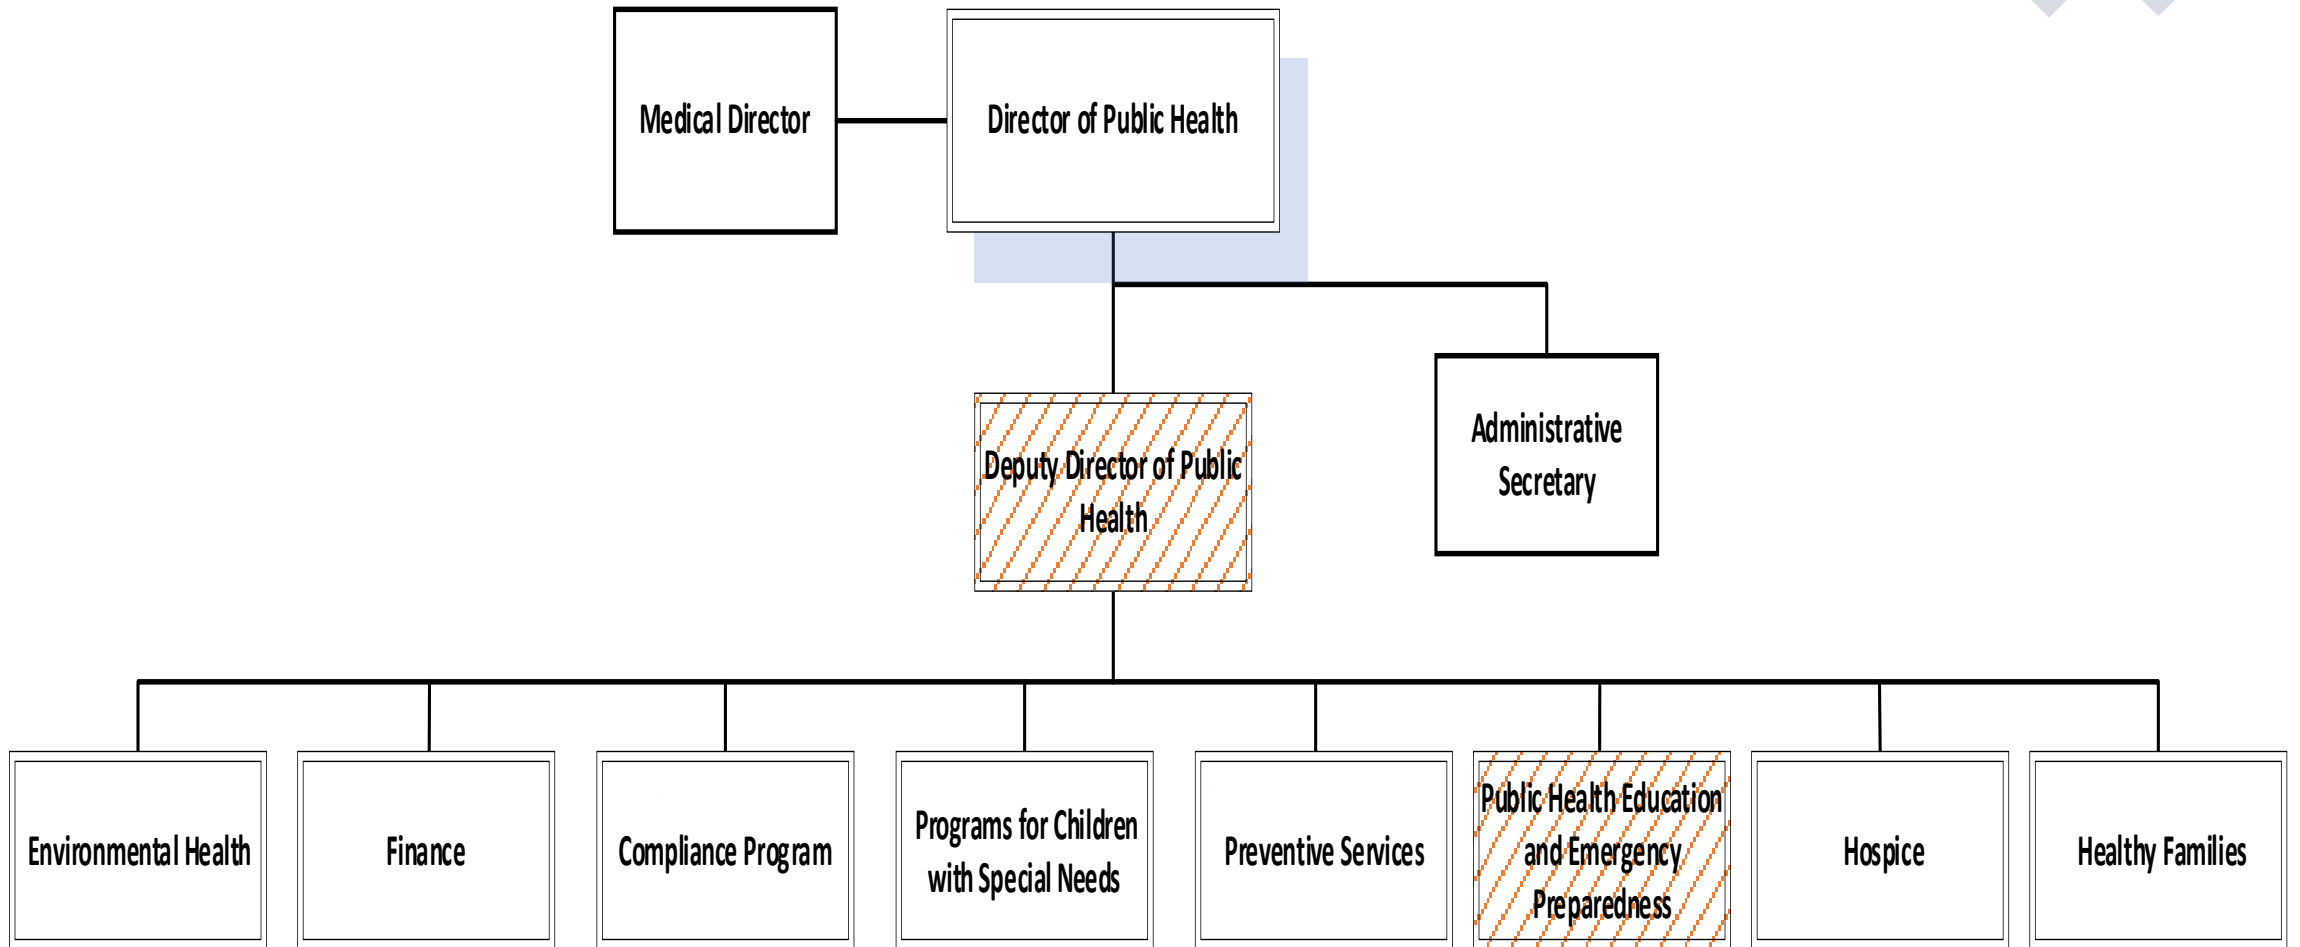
Medical Director

Director of Public Health

Deputy Director of Public Health

Administrative Secretary

Environmental Health

Finance

Compliance Program

Programs for Children with Special Needs

Preventive Services

Public Health Education and Emergency Preparedness

Hospice

Healthy Families